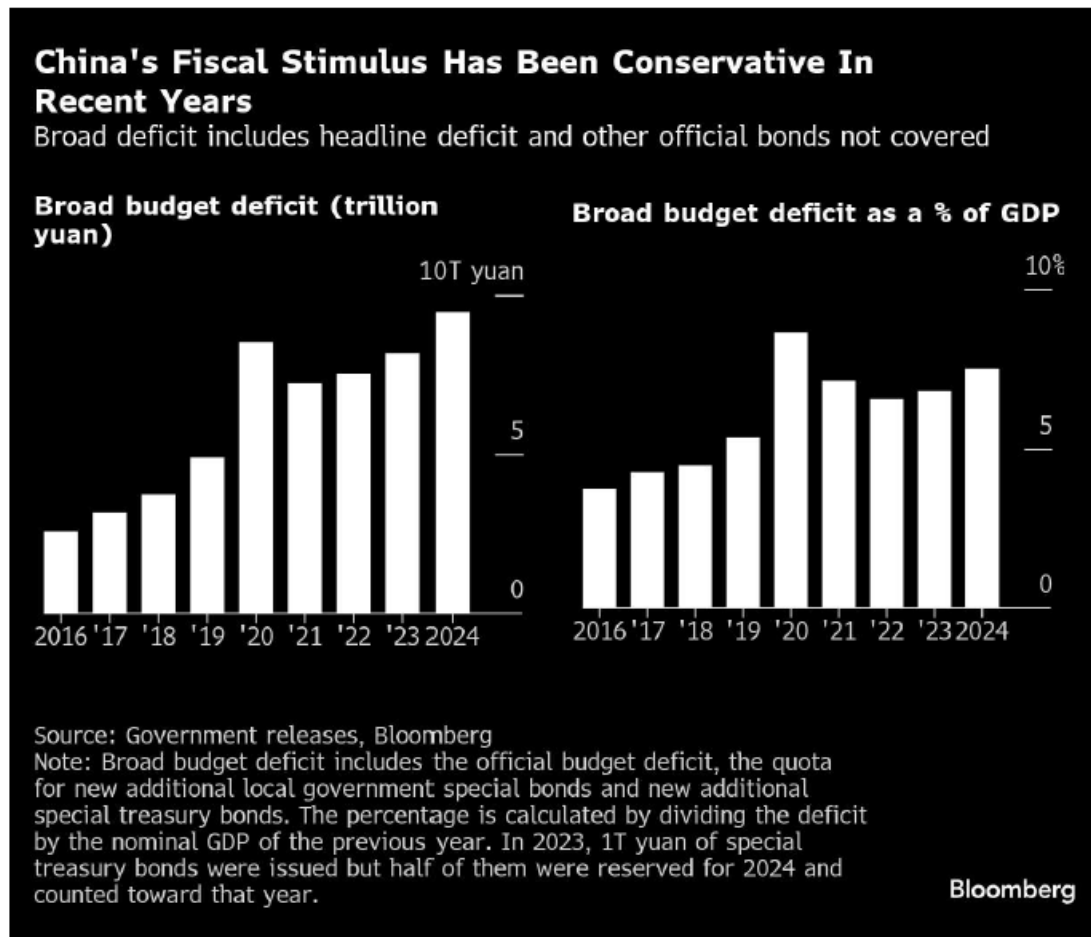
China's Fiscal Stimulus Has Been Conservative In Recent Years

Broad deficit includes headline deficit and other official bonds not covered

Broad budget deficit (trillion yuan)

10T yuan
5
0

2016 '17 '18 '19 '20 '21 '22 '23 2024

Broad budget deficit as a % of GDP

10%
5
0

2016 '17 '18 '19 '20 '21 '22 '23 2024

Source: Government releases, Bloomberg
Note: Broad budget deficit includes the official budget deficit, the quota for new additional local government special bonds and new additional special treasury bonds. The percentage is calculated by dividing the deficit by the nominal GDP of the previous year. In 2023, 1T yuan of special treasury bonds were issued but half of them were reserved for 2024 and counted toward that year.

Bloomberg